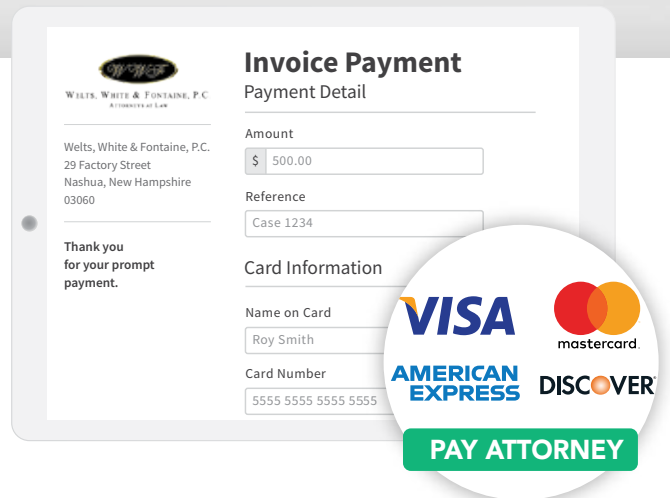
WWF

Welts, White & Fontaine, P.C
Attorneys at Law

Welts, White & Fontaine, P.C.
29 Factory Street
Nashua, New Hampshire
03060

Thank you
for your prompt
payment.

Invoice Payment

Payment Detail

Amount

$ 500.00

Reference

Case 1234

Card Information

Name on Card

Roy Smith

Card Number

5555 5555 5555 5555

VISA

mastercard.

AMERICAN EXPRESS

DISCOVER

PAY ATTORNEY